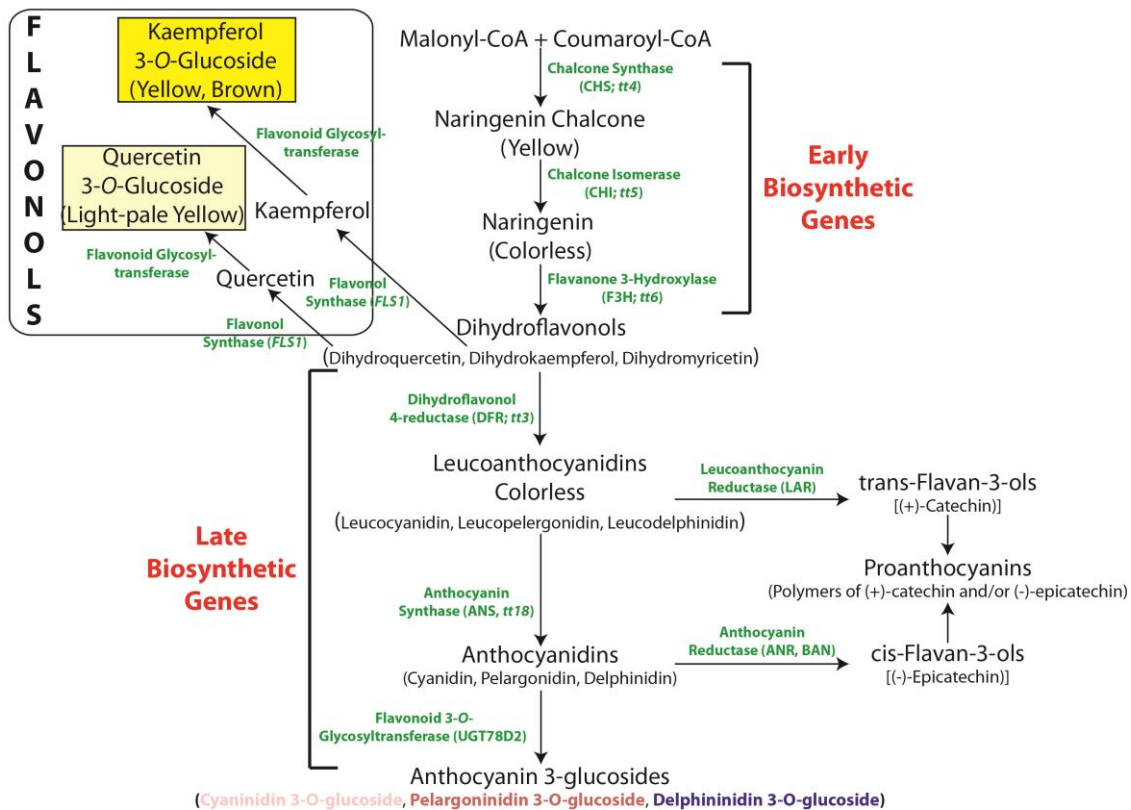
FLAVONOLS

Kaempferol 3-O-Glucoside (Yellow, Brown)

Quercetin 3-O-Glucoside (Light-pale Yellow)

Flavonoid Glycosyltransferase

Kaempferol

Flavonoid Glycosyltransferase

Quercetin

Flavonol Synthase (FLS1)

Flavonol Synthase (FLS1)

Malonyl-CoA + Coumaroyl-CoA

Chalcone Synthase (CHS; tt4)

Naringenin Chalcone (Yellow)

Chalcone Isomerase (CHI; tt5)

Naringenin (Colorless)

Flavanone 3-Hydroxylase (F3H; tt6)

Early Biosynthetic Genes

Dihydroflavonols

(Dihydroquercetin, Dihydrokaempferol, Dihydromyricetin)

Dihydroflavonol 4-reductase (DFR; tt3)

Leucoanthocyanidins Colorless

(Leucocyanidin, Leucopelergonidin, Leucodelphinidin)

Leucoanthocyanin Reductase (LAR)

trans-Flavan-3-ols [(+)-Catechin)]

Proanthocyanins (Polymers of (+)-catechin and/or (-)-epicatechin)

Late Biosynthetic Genes

Anthocyanin Synthase (ANS, tt18)

Anthocyanidins (Cyanidin, Pelargonidin, Delphinidin)

Anthocyanin Reductase (ANR, BAN)

cis-Flavan-3-ols [(-)-Epicatechin)]

Flavonoid 3-O-Glycosyltransferase (UGT78D2)

Anthocyanin 3-glucosides

(Cyaninidin 3-O-glucoside, Pelargoninidin 3-O-glucoside, Delphininidin 3-O-glucoside)